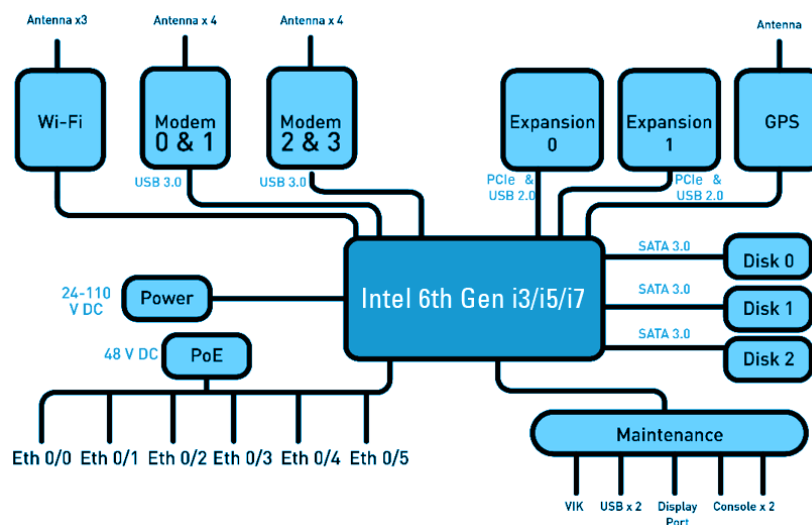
Antenna x3

Antenna x 4

Antenna x 4

Antenna

Wi-Fi

Modem 0 & 1

Modem 2 & 3

Expansion 0

Expansion 1

GPS

USB 3.0

USB 3.0

PCIe & USB 2.0

PCIe & USB 2.0

SATA 3.0

Disk 0

SATA 3.0

Disk 1

SATA 3.0

Disk 2

24-110 V DC

Power

Intel 6th Gen i3/i5/i7

48 V DC

PoE

Eth 0/0 Eth 0/1 Eth 0/2 Eth 0/3 Eth 0/4 Eth 0/5

Maintenance

VIK

USB x 2

Display Port

Console x 2